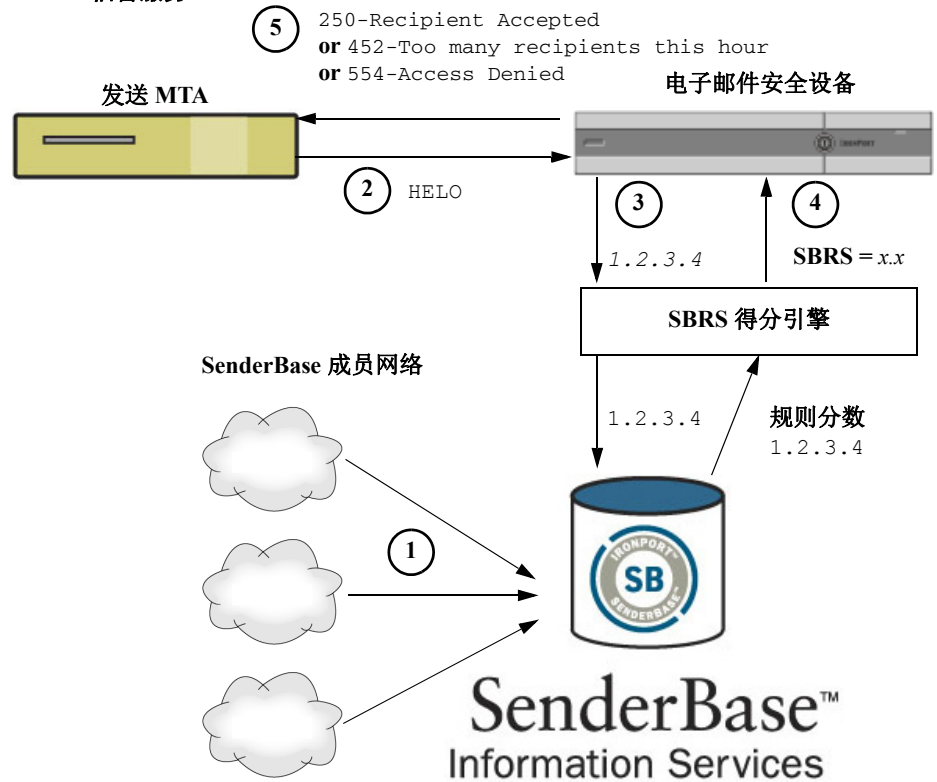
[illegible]

5 250-Recipient Accepted
or 452-Too many recipients this hour
or 554-Access Denied

发送 MTA

电子邮件安全设备

IRONPORT

2 HELO

3

4

1.2.3.4

SBRS = $x.x$

SBRS 得分引擎

SenderBase 成员网络

1.2.3.4

规则分数
1.2.3.4

1

IRONPORT
SB
SENDERBASE

SenderBase™
Information Services